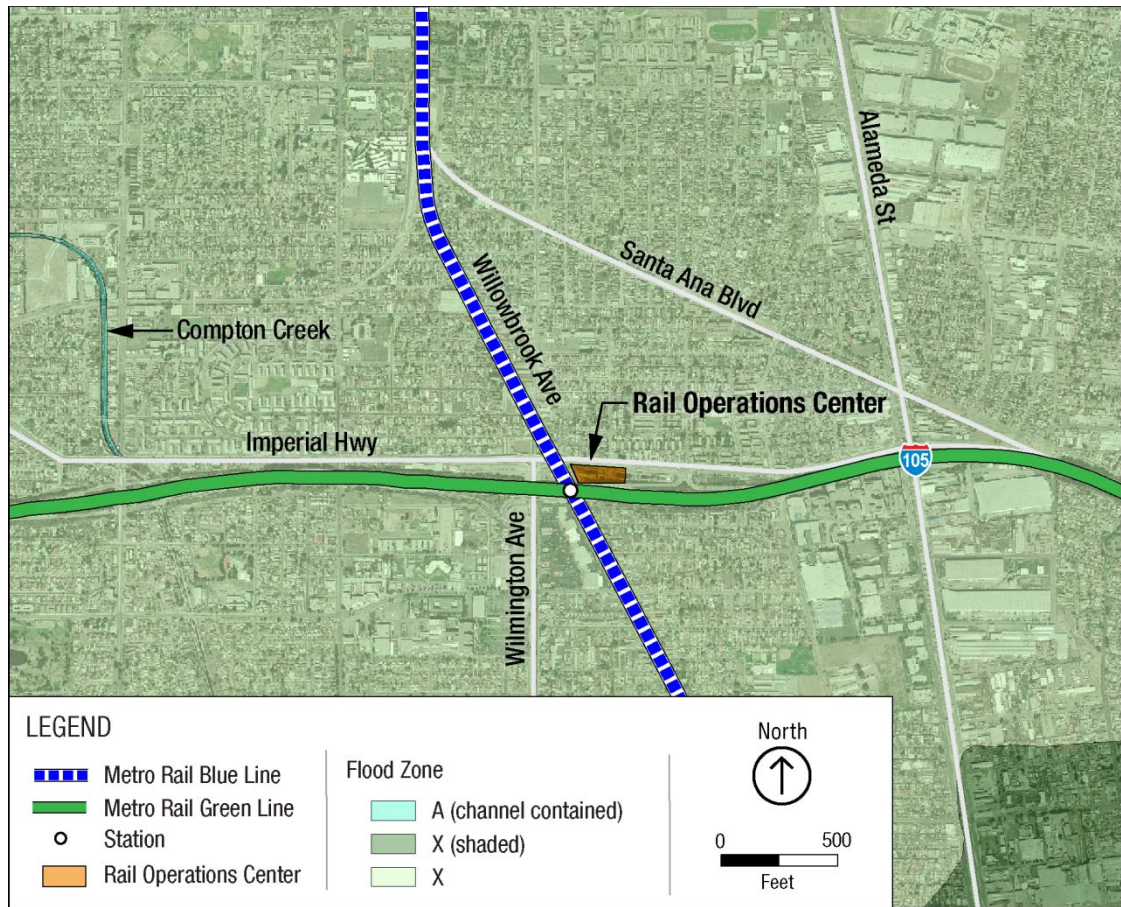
Alameda St
Santa Ana Blvd
Willowbrook Ave
Compton Creek
Rail Operations Center
Imperial Hwy
105
Wilmington Ave

LEGEND
Metro Rail Blue Line
Metro Rail Green Line
Station
Rail Operations Center

Flood Zone
A (channel contained)
X (shaded)
X

North
0
500
Feet